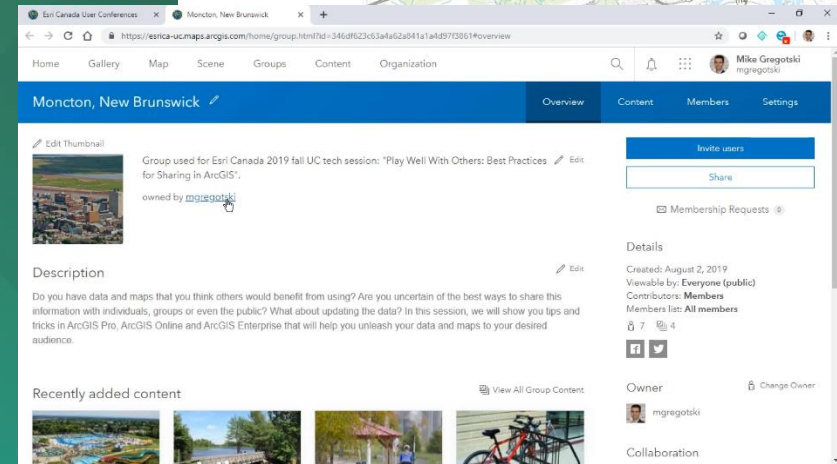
Esri Canada User Conferences × Moncton, New Brunswick × +

https://esrica-uc.maps.arcgis.com/home/group.html?id=346df623c63a4a62a841a1a4d97f3861#overview

Home Gallery Map Scene Groups Content Organization

Mike Gregotski
mgregotski

Moncton, New Brunswick

Overview Content Members Settings

Edit Thumbnail

Group used for Esri Canada 2019 fall UC tech session: "Play Well With Others: Best Practices for Sharing in ArcGIS".

Edit

owned by mgregotski

Invite users

Share

Membership Requests 0

Details

Created: August 2, 2019
Viewable by: Everyone (public)
Contributors: Members
Members list: All members

7 4

Description

Edit

Do you have data and maps that you think others would benefit from using? Are you uncertain of the best ways to share this information with individuals, groups or even the public? What about updating the data? In this session, we will show you tips and tricks in ArcGIS Pro, ArcGIS Online and ArcGIS Enterprise that will help you unleash your data and maps to your desired audience.

Recently added content

View All Group Content

Owner

Change Owner

mgregotski

Collaboration